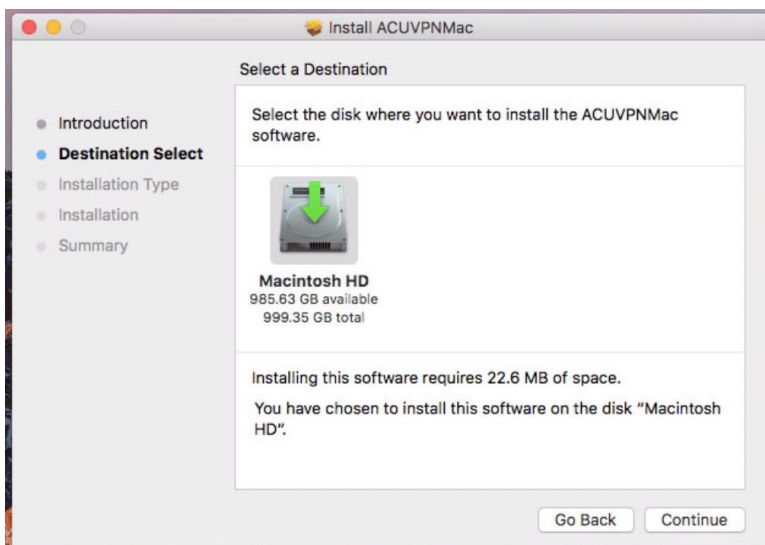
Install ACUVPNMac

Select a Destination

Introduction
Destination Select
Installation Type
Installation
Summary

Select the disk where you want to install the ACUVPNMac software.

Macintosh HD
985.63 GB available
999.35 GB total

Installing this software requires 22.6 MB of space.

You have chosen to install this software on the disk "Macintosh HD".

Go Back
Continue